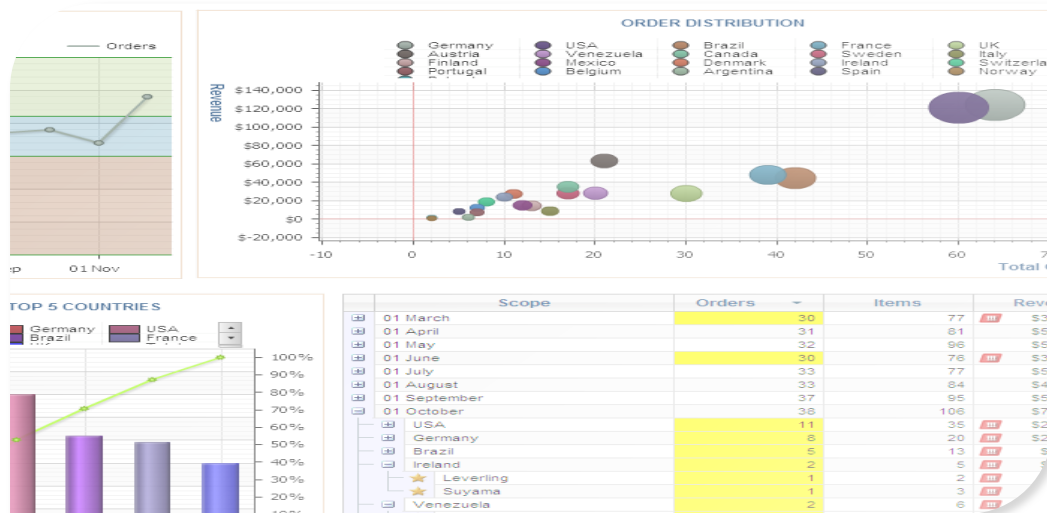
Orders

ep 01 Nov

ORDER DISTRIBUTION

Germany, USA, Brazil, France, UK, Austria, Venezuela, Canada, Sweden, Italy, Finland, Mexico, Denmark, Ireland, Switzerla, Portugal, Belgium, Argentina, Spain, Norway

Revenue

$140,000
$120,000
$100,000
$80,000
$60,000
$40,000
$20,000
$0
$-20,000

-10 0 10 20 30 40 50 60 70

Total

TOP 5 COUNTRIES

Germany, USA, Brazil, France

100%
90%
80%
70%
60%
50%
40%
30%
20%

| Scope | Orders | Items | Reve |
|---|---|---|---|
| 01 March | 30 | 77 | $3 |
| 01 April | 31 | 81 | $5 |
| 01 May | 32 | 96 | $5 |
| 01 June | 30 | 76 | $3 |
| 01 July | 33 | 77 | $5 |
| 01 August | 33 | 84 | $4 |
| 01 September | 37 | 95 | $5 |
| 01 October | 38 | 106 | $7 |
| USA | 11 | 35 | $2 |
| Germany | 8 | 20 | $2 |
| Brazil | 5 | 13 | $ |
| Ireland | 2 | 5 | $ |
| Leverling | 1 | 2 | $ |
| Suyama | 1 | 3 | $ |
| Venezuela | 2 | 6 | $ |